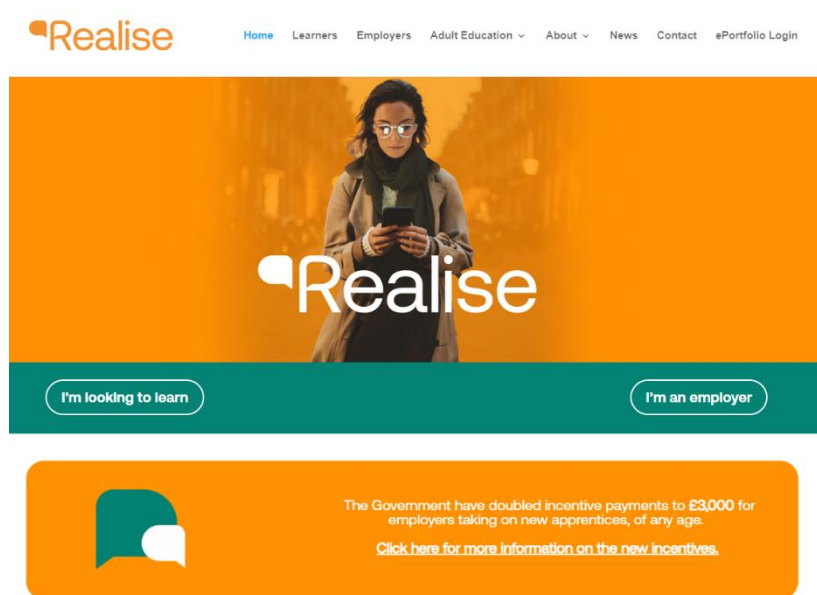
Realise

Home Learners Employers Adult Education About News Contact ePortfolio Login

Realise

I'm looking to learn

I'm an employer

The Government have doubled incentive payments to £3,000 for employers taking on new apprentices, of any age.

Click here for more information on the new incentives.